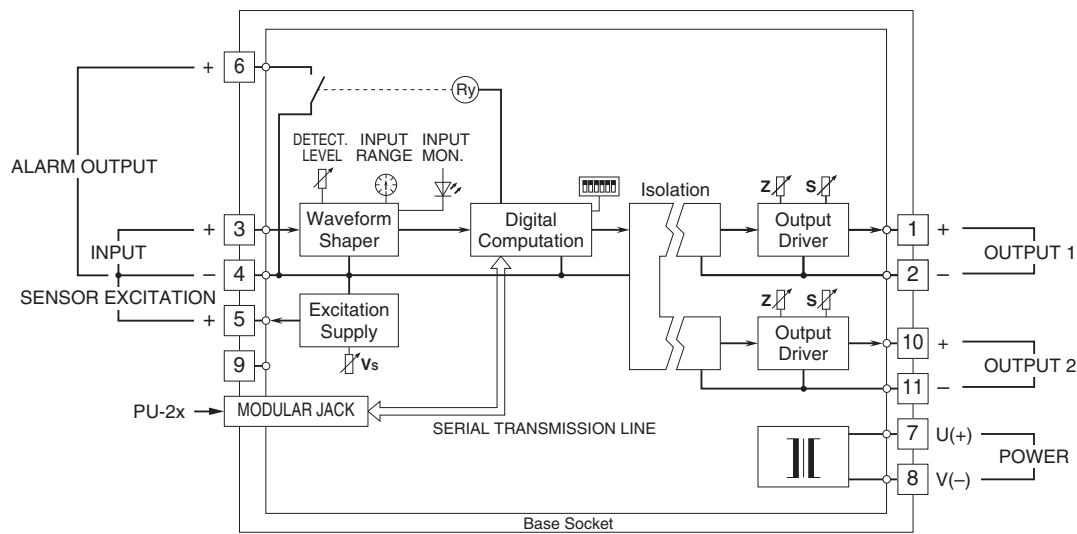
+ 6

Ry

ALARM OUTPUT

DETECT. LEVEL

INPUT RANGE

INPUT MON.

INPUT

+ 3

Waveform Shaper

Digital Computation

Isolation

Z

S

Output Driver

1 +

OUTPUT 1

– 4

2 –

SENSOR EXCITATION

+ 5

Excitation Supply

Vs

Z

S

Output Driver

10 +

OUTPUT 2

9

11 –

PU-2x

MODULAR JACK

SERIAL TRANSMISSION LINE

7 U(+)

POWER

8 V(–)

Base Socket